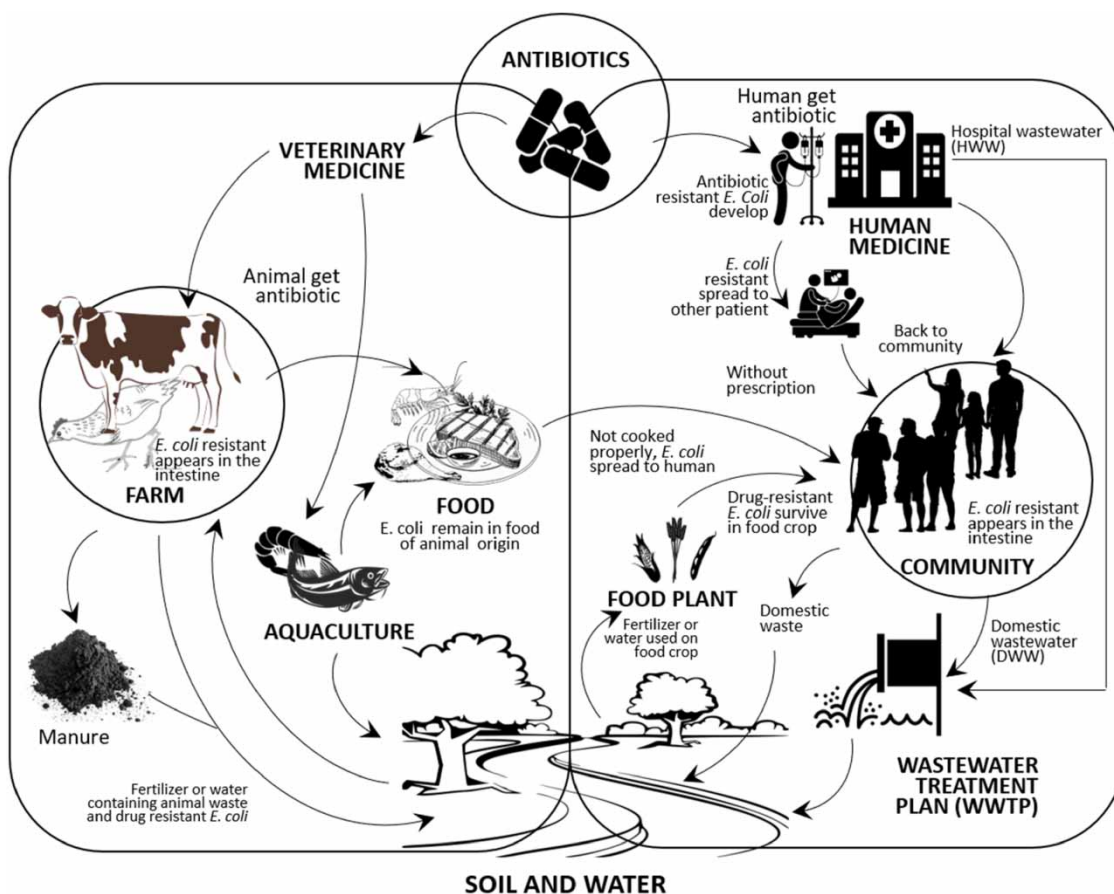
ANTIBIOTICS

VETERINARY MEDICINE

Human get antibiotic

Hospital wastewater (HWW)

Antibiotic resistant *E. Coli* develop

HUMAN MEDICINE

Animal get antibiotic

*E. coli* resistant spread to other patient

Back to community

Without prescription

*E. coli* resistant appears in the intestine

FARM

Not cooked properly, *E. coli* spread to human

FOOD

E. coli remain in food of animal origin

Drug-resistant *E. coli* survive in food crop

*E. coli* resistant appears in the intestine

COMMUNITY

FOOD PLANT

Domestic waste

AQUACULTURE

Fertilizer or water used on food crop

Domestic wastewater (DWW)

Manure

Fertilizer or water containing animal waste and drug resistant *E. coli*

WASTEWATER TREATMENT PLAN (WWTP)

SOIL AND WATER